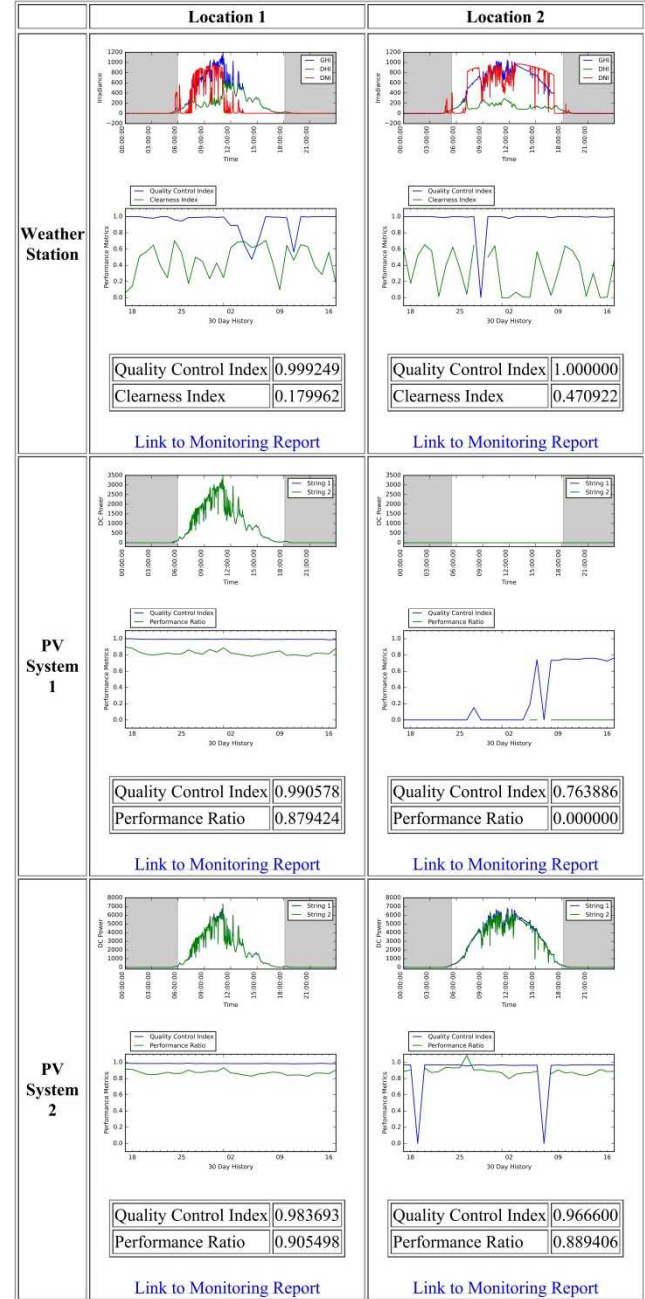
| | Location 1 | Location 2 |
|---|---|---|
| Weather Station | | |
| PV System 1 | | |
| PV System 2 | | |

Weather Station

Location 1

1200 1000 800 600 400 200 0 −200
Irradiance
GHI DHI DNI
00:00:00 03:00:00 06:00:00 09:00:00 12:00:00 15:00:00 18:00:00 21:00:00
Time

Quality Control Index
Clearness Index
Performance Metrics
1.0 0.8 0.6 0.4 0.2 0.0
18 25 02 09 16
30 Day History

| Quality Control Index | 0.999249 |
|---|---|
| Clearness Index | 0.179962 |

Link to Monitoring Report

Location 2

1200 1000 800 600 400 200 0 −200
Irradiance
GHI DHI DNI
00:00:00 03:00:00 06:00:00 09:00:00 12:00:00 15:00:00 18:00:00 21:00:00
Time

Quality Control Index
Clearness Index
Performance Metrics
1.0 0.8 0.6 0.4 0.2 0.0
18 25 02 09 16
30 Day History

| Quality Control Index | 1.000000 |
|---|---|
| Clearness Index | 0.470922 |

Link to Monitoring Report

PV System 1

Location 1

3500 3000 2500 2000 1500 1000 500 0
DC Power
String 1 String 2
00:00:00 03:00:00 06:00:00 09:00:00 12:00:00 15:00:00 18:00:00 21:00:00
Time

Quality Control Index
Performance Ratio
Performance Metrics
1.0 0.8 0.6 0.4 0.2 0.0
18 25 02 09 16
30 Day History

| Quality Control Index | 0.990578 |
|---|---|
| Performance Ratio | 0.879424 |

Link to Monitoring Report

Location 2

3500 3000 2500 2000 1500 1000 500 0
DC Power
String 1 String 2
00:00:00 03:00:00 06:00:00 09:00:00 12:00:00 15:00:00 18:00:00 21:00:00
Time

Quality Control Index
Performance Ratio
Performance Metrics
1.0 0.8 0.6 0.4 0.2 0.0
18 25 02 09 16
30 Day History

| Quality Control Index | 0.763886 |
|---|---|
| Performance Ratio | 0.000000 |

Link to Monitoring Report

PV System 2

Location 1

8000 7000 6000 5000 4000 3000 2000 1000 0
DC Power
String 1 String 2
00:00:00 03:00:00 06:00:00 09:00:00 12:00:00 15:00:00 18:00:00 21:00:00
Time

Quality Control Index
Performance Ratio
Performance Metrics
1.0 0.8 0.6 0.4 0.2 0.0
18 25 02 09 16
30 Day History

| Quality Control Index | 0.983693 |
|---|---|
| Performance Ratio | 0.905498 |

Link to Monitoring Report

Location 2

8000 7000 6000 5000 4000 3000 2000 1000 0
DC Power
String 1 String 2
00:00:00 03:00:00 06:00:00 09:00:00 12:00:00 15:00:00 18:00:00 21:00:00
Time

Quality Control Index
Performance Ratio
Performance Metrics
1.0 0.8 0.6 0.4 0.2 0.0
18 25 02 09 16
30 Day History

| Quality Control Index | 0.966600 |
|---|---|
| Performance Ratio | 0.889406 |

Link to Monitoring Report